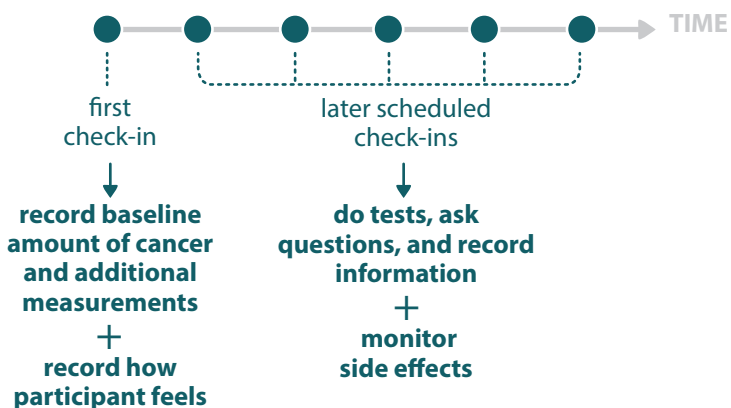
TIME

first check-in

record baseline amount of cancer and additional measurements

+

record how participant feels

later scheduled check-ins

do tests, ask questions, and record information

+

monitor side effects